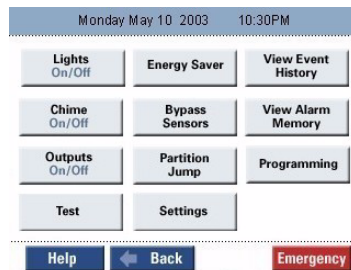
Monday May 10 2003 10:30PM

Lights On/Off

Energy Saver

View Event History

Chime On/Off

Bypass Sensors

View Alarm Memory

Outputs On/Off

Partition Jump

Programming

Test

Settings

Help

Back

Emergency